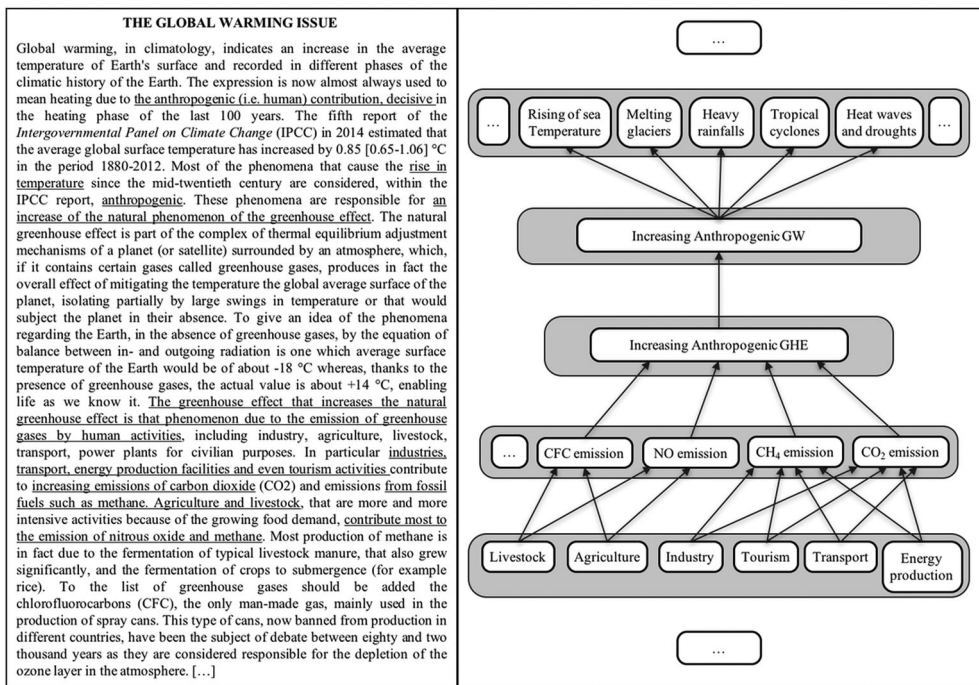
THE GLOBAL WARMING ISSUE

Global warming, in climatology, indicates an increase in the average temperature of Earth's surface and recorded in different phases of the climatic history of the Earth. The expression is now almost always used to mean heating due to the anthropogenic (i.e. human) contribution, decisive in the heating phase of the last 100 years. The fifth report of the *Intergovernmental Panel on Climate Change* (IPCC) in 2014 estimated that the average global surface temperature has increased by 0.85 [0.65-1.06] °C in the period 1880-2012. Most of the phenomena that cause the rise in temperature since the mid-twentieth century are considered, within the IPCC report, anthropogenic. These phenomena are responsible for an increase of the natural phenomenon of the greenhouse effect. The natural greenhouse effect is part of the complex of thermal equilibrium adjustment mechanisms of a planet (or satellite) surrounded by an atmosphere, which, if it contains certain gases called greenhouse gases, produces in fact the overall effect of mitigating the temperature the global average surface of the planet, isolating partially by large swings in temperature or that would subject the planet in their absence. To give an idea of the phenomena regarding the Earth, in the absence of greenhouse gases, by the equation of balance between in- and outgoing radiation is one which average surface temperature of the Earth would be of about -18 °C whereas, thanks to the presence of greenhouse gases, the actual value is about +14 °C, enabling life as we know it. The greenhouse effect that increases the natural greenhouse effect is that phenomenon due to the emission of greenhouse gases by human activities, including industry, agriculture, livestock, transport, power plants for civilian purposes. In particular industries, transport, energy production facilities and even tourism activities contribute to increasing emissions of carbon dioxide (CO2) and emissions from fossil fuels such as methane. Agriculture and livestock, that are more and more intensive activities because of the growing food demand, contribute most to the emission of nitrous oxide and methane. Most production of methane is in fact due to the fermentation of typical livestock manure, that also grew significantly, and the fermentation of crops to submergence (for example rice). To the list of greenhouse gases should be added the chlorofluorocarbons (CFC), the only man-made gas, mainly used in the production of spray cans. This type of cans, now banned from production in different countries, have been the subject of debate between eighty and two thousand years as they are considered responsible for the depletion of the ozone layer in the atmosphere. […]

…

… Rising of sea Temperature | Melting glaciers | Heavy rainfalls | Tropical cyclones | Heat waves and droughts …

Increasing Anthropogenic GW

Increasing Anthropogenic GHE

… CFC emission | NO emission | $CH_4$ emission | $CO_2$ emission

Livestock | Agriculture | Industry | Tourism | Transport | Energy production

…